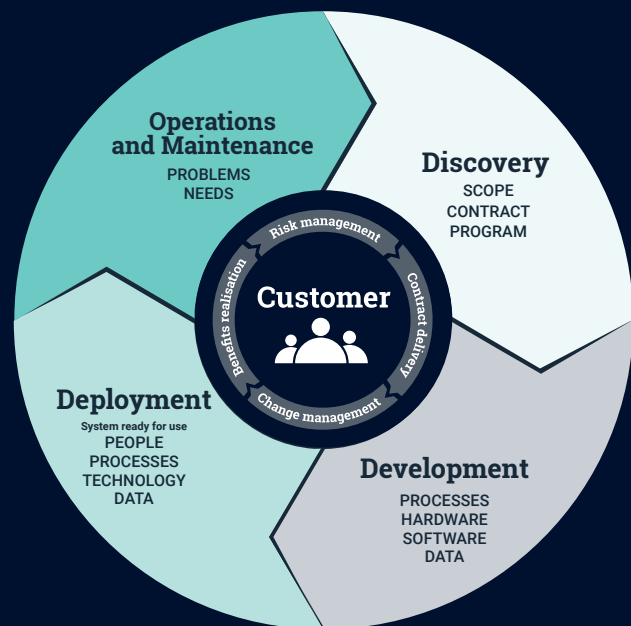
Operations and Maintenance
PROBLEMS
NEEDS

Discovery
SCOPE
CONTRACT
PROGRAM

Risk management
Contract delivery
Change management
Benefits realisation

Customer

Deployment
System ready for use
PEOPLE
PROCESSES
TECHNOLOGY
DATA

Development
PROCESSES
HARDWARE
SOFTWARE
DATA